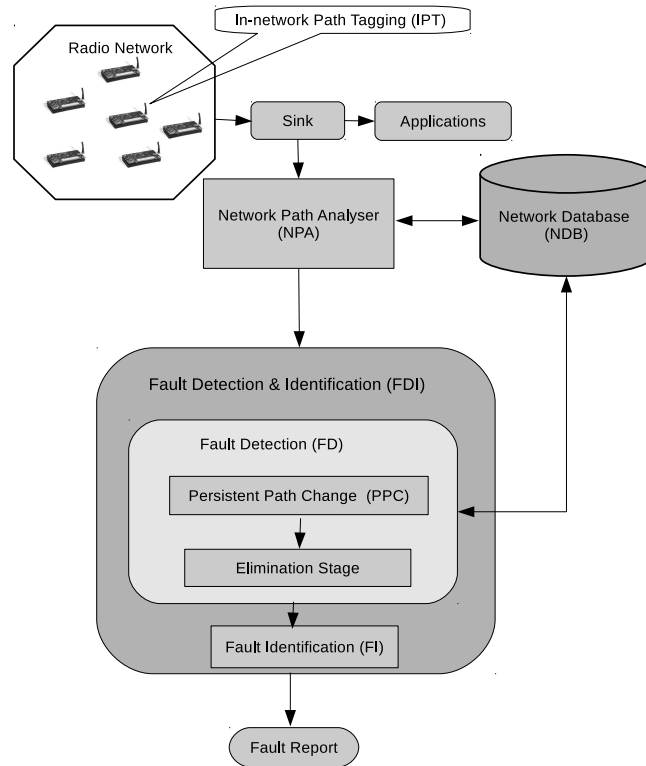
In-network Path Tagging (IPT)

Radio Network

Sink

Applications

Network Path Analyser (NPA)

Network Database (NDB)

Fault Detection & Identification (FDI)

Fault Detection (FD)

Persistent Path Change (PPC)

Elimination Stage

Fault Identification (FI)

Fault Report